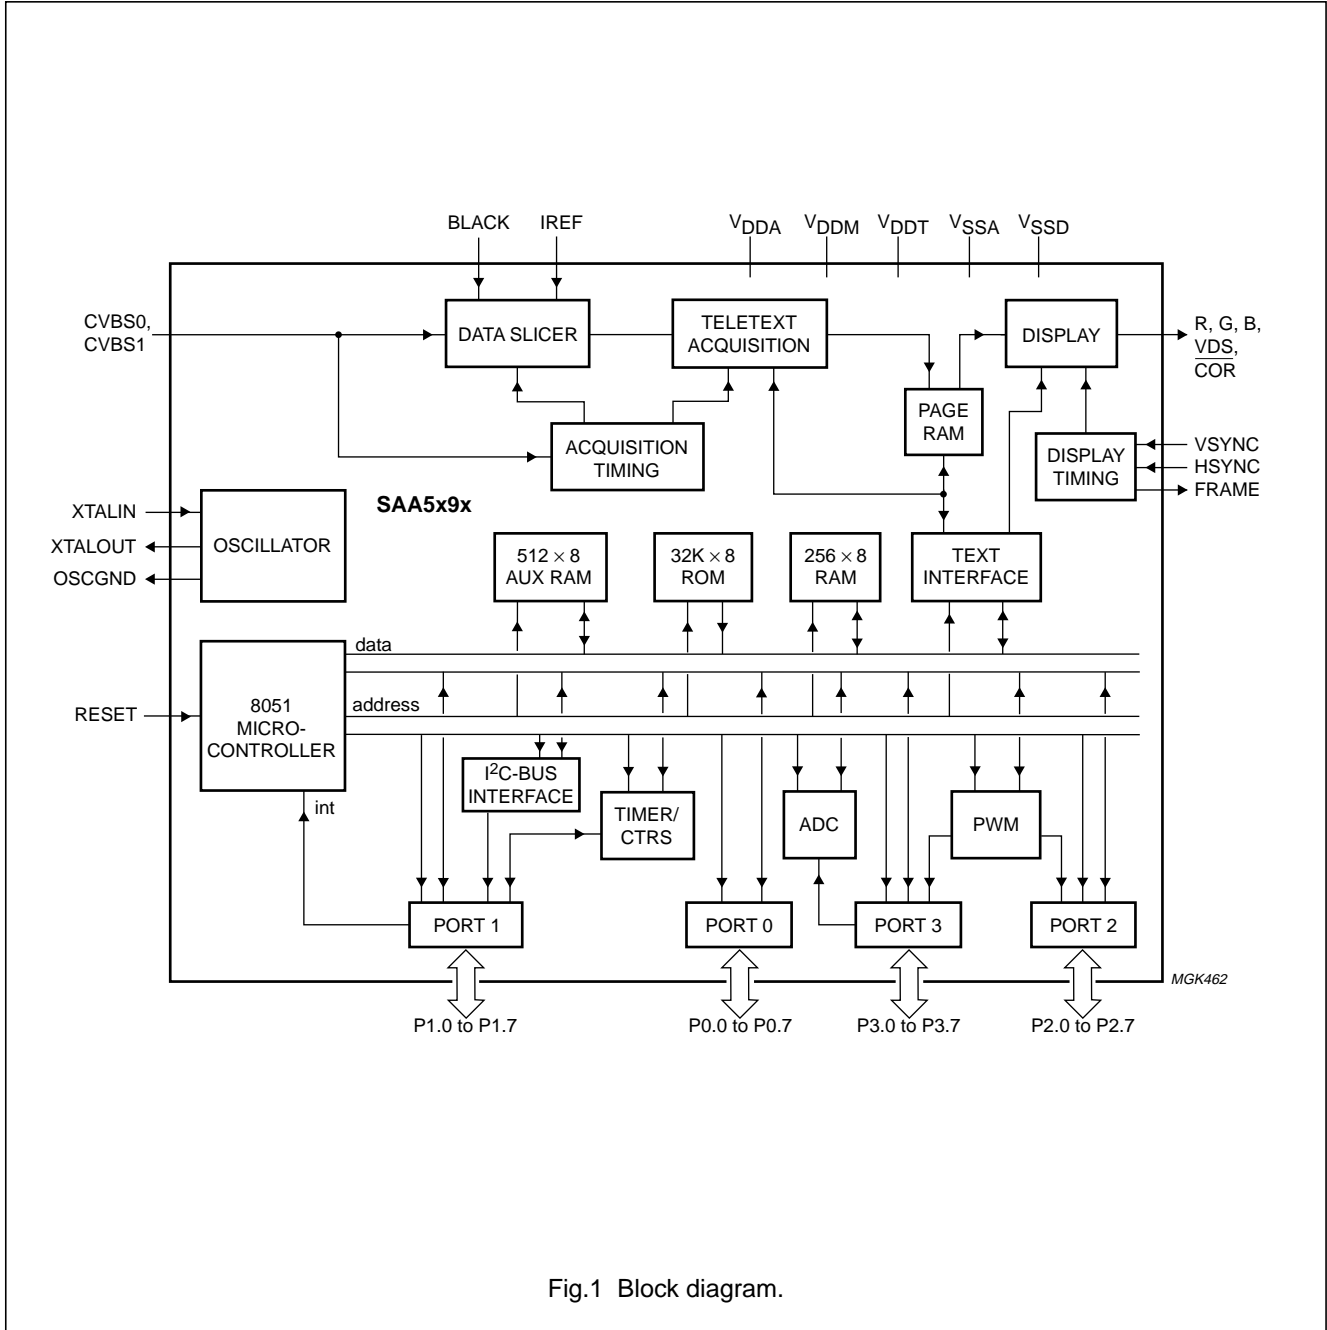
BLACK
IREF
$V_{DDA}$
$V_{DDM}$
$V_{DDT}$
$V_{SSA}$
$V_{SSD}$

CVBS0, CVBS1

DATA SLICER

TELETEXT ACQUISITION

DISPLAY

R, G, B, $\overline{VDS}$, $\overline{COR}$

PAGE RAM

ACQUISITION TIMING

DISPLAY TIMING

VSYNC
HSYNC
FRAME

SAA5x9x

XTALIN
XTALOUT
OSCGND

OSCILLATOR

512 × 8 AUX RAM

32K × 8 ROM

256 × 8 RAM

TEXT INTERFACE

data

address

RESET

8051 MICRO-CONTROLLER

int

I$^2$C-BUS INTERFACE

TIMER/ CTRS

ADC

PWM

PORT 1

PORT 0

PORT 3

PORT 2

MGK462

P1.0 to P1.7
P0.0 to P0.7
P3.0 to P3.7
P2.0 to P2.7

Fig.1 Block diagram.